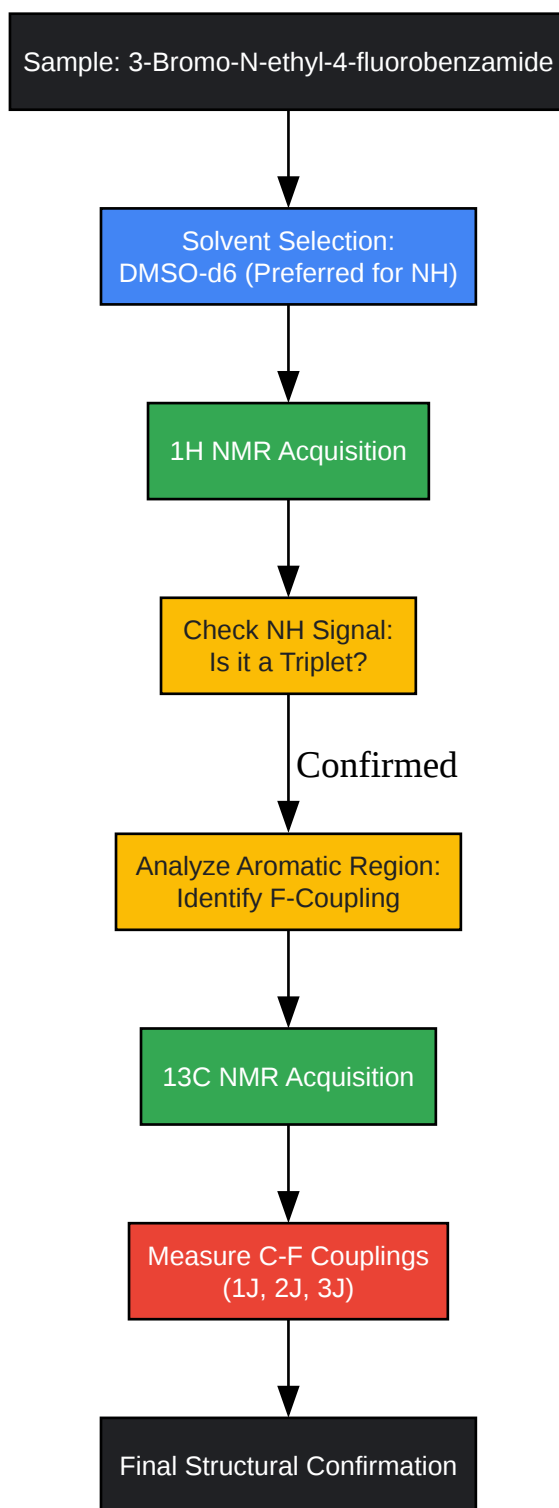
Sample: 3-Bromo-N-ethyl-4-fluorobenzamide

Solvent Selection:
DMSO-d6 (Preferred for NH)

1H NMR Acquisition

Check NH Signal:
Is it a Triplet?

Confirmed

Analyze Aromatic Region:
Identify F-Coupling

13C NMR Acquisition

Measure C-F Couplings
(1J, 2J, 3J)

Final Structural Confirmation